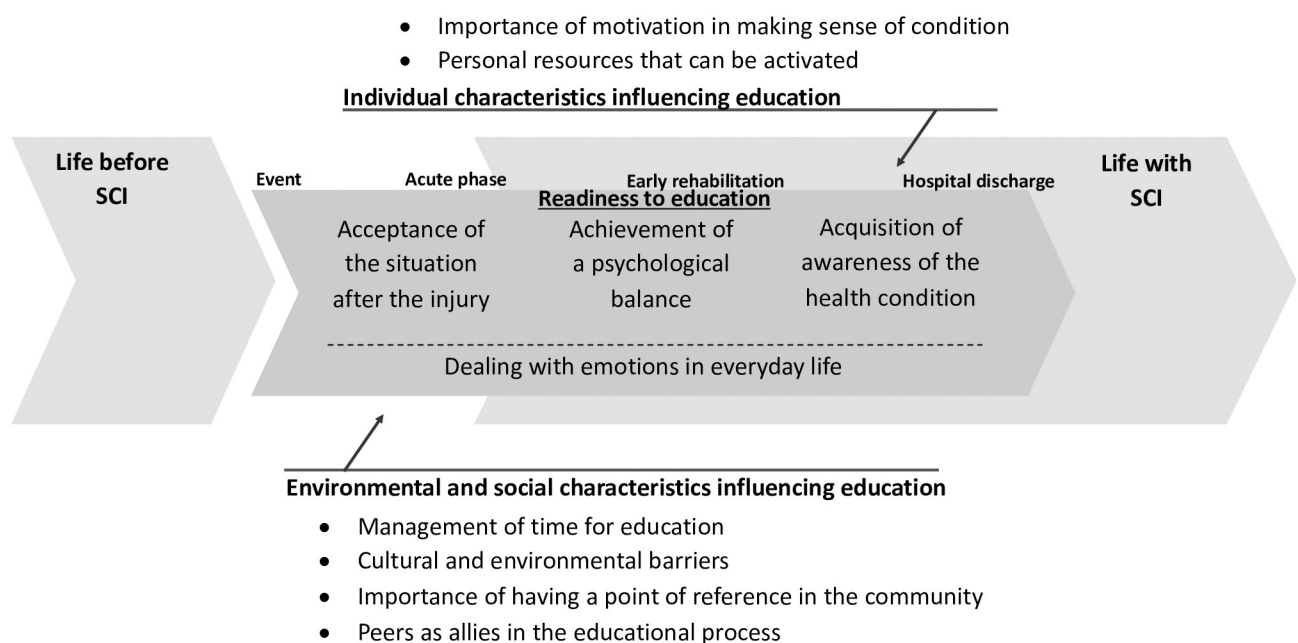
- Importance of motivation in making sense of condition
- Personal resources that can be activated

Individual characteristics influencing education

Life before SCI

Event

Acute phase

Early rehabilitation

Hospital discharge

Life with SCI

Readiness to education

Acceptance of the situation after the injury

Achievement of a psychological balance

Acquisition of awareness of the health condition

Dealing with emotions in everyday life

Environmental and social characteristics influencing education

- Management of time for education
- Cultural and environmental barriers
- Importance of having a point of reference in the community
- Peers as allies in the educational process